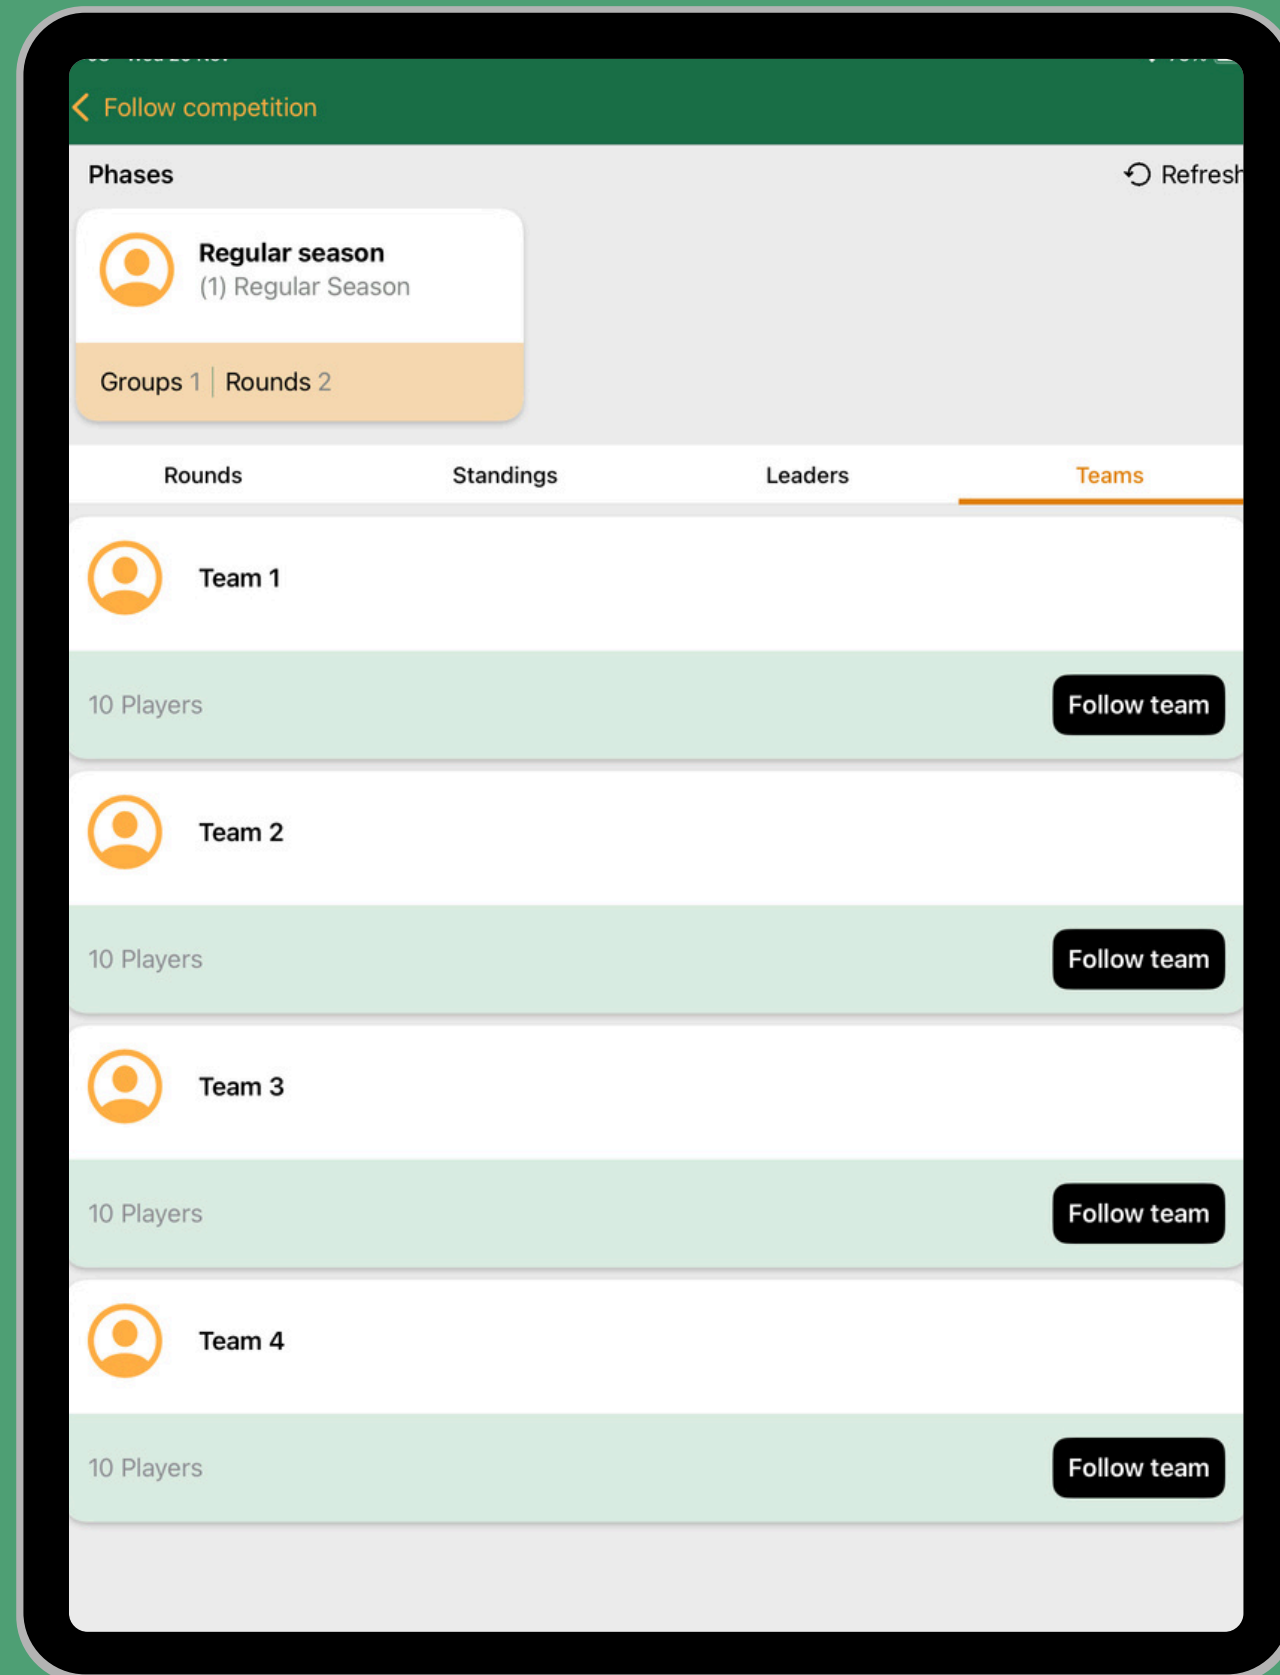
Follow competition

Phases

Refresh

Regular season
(1) Regular Season

Groups 1 | Rounds 2

Rounds Standings Leaders Teams

Team 1

10 Players

Follow team

Team 2

10 Players

Follow team

Team 3

10 Players

Follow team

Team 4

10 Players

Follow team